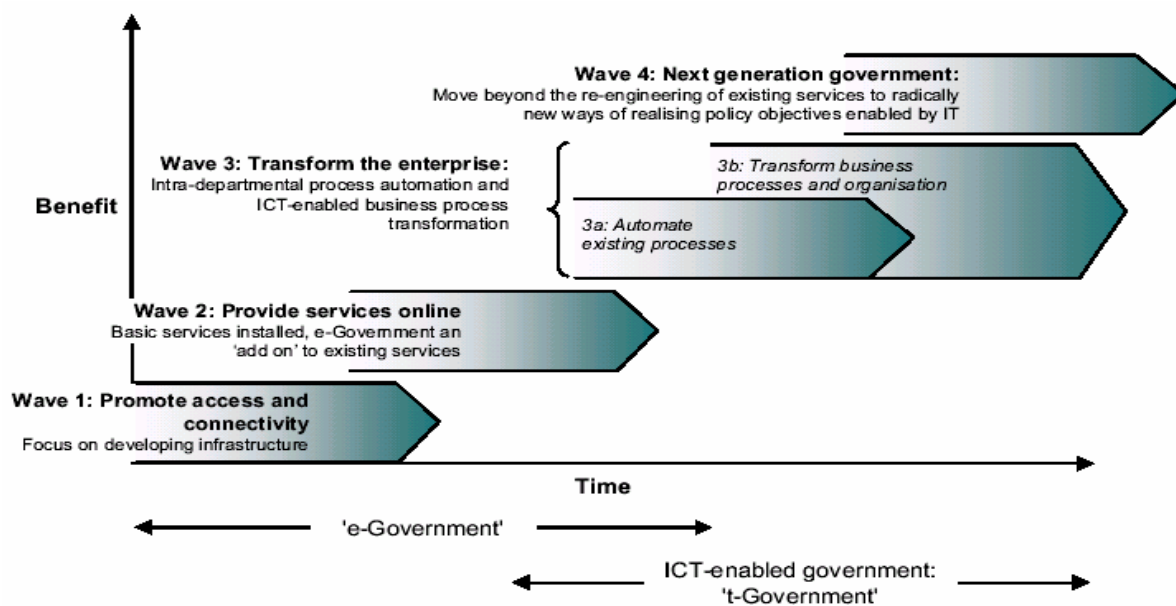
Wave 4: Next generation government:
Move beyond the re-engineering of existing services to radically new ways of realising policy objectives enabled by IT

Wave 3: Transform the enterprise:
Intra-departmental process automation and ICT-enabled business process transformation

3b: Transform business processes and organisation

3a: Automate existing processes

Benefit

Wave 2: Provide services online
Basic services installed, e-Government an 'add on' to existing services

Wave 1: Promote access and connectivity
Focus on developing infrastructure

Time

'e-Government'

ICT-enabled government: 't-Government'